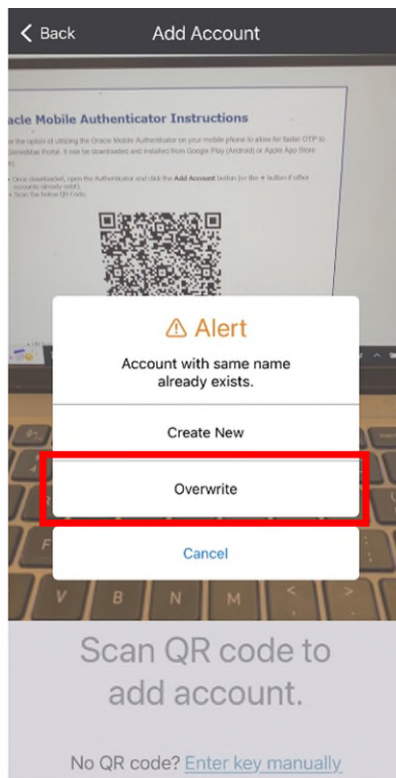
< Back Add Account

acle Mobile Authenticator Instructions

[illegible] the option of utilizing the Oracle Mobile Authenticator on your mobile phone to allow for faster OTP to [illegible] Portal. It can be downloaded and installed from Google Play (Android) or Apple App Store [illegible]

• Once downloaded, open the Authenticator and click the Add Account button (or the + button if other accounts already exist).
• Scan the below QR Code.

⚠ Alert

Account with same name already exists.

Create New

Overwrite

Cancel

Scan QR code to add account.

No QR code? Enter key manually